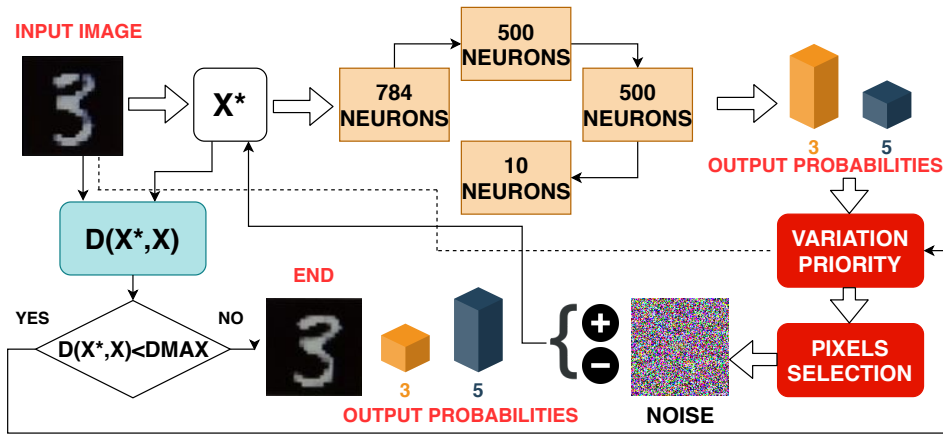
INPUT IMAGE

X*

784 NEURONS

500 NEURONS

500 NEURONS

10 NEURONS

3

5

OUTPUT PROBABILITIES

D(X*,X)

VARIATION PRIORITY

YES

NO

END

D(X*,X)<DMAX

3

5

OUTPUT PROBABILITIES

+

−

NOISE

PIXELS SELECTION